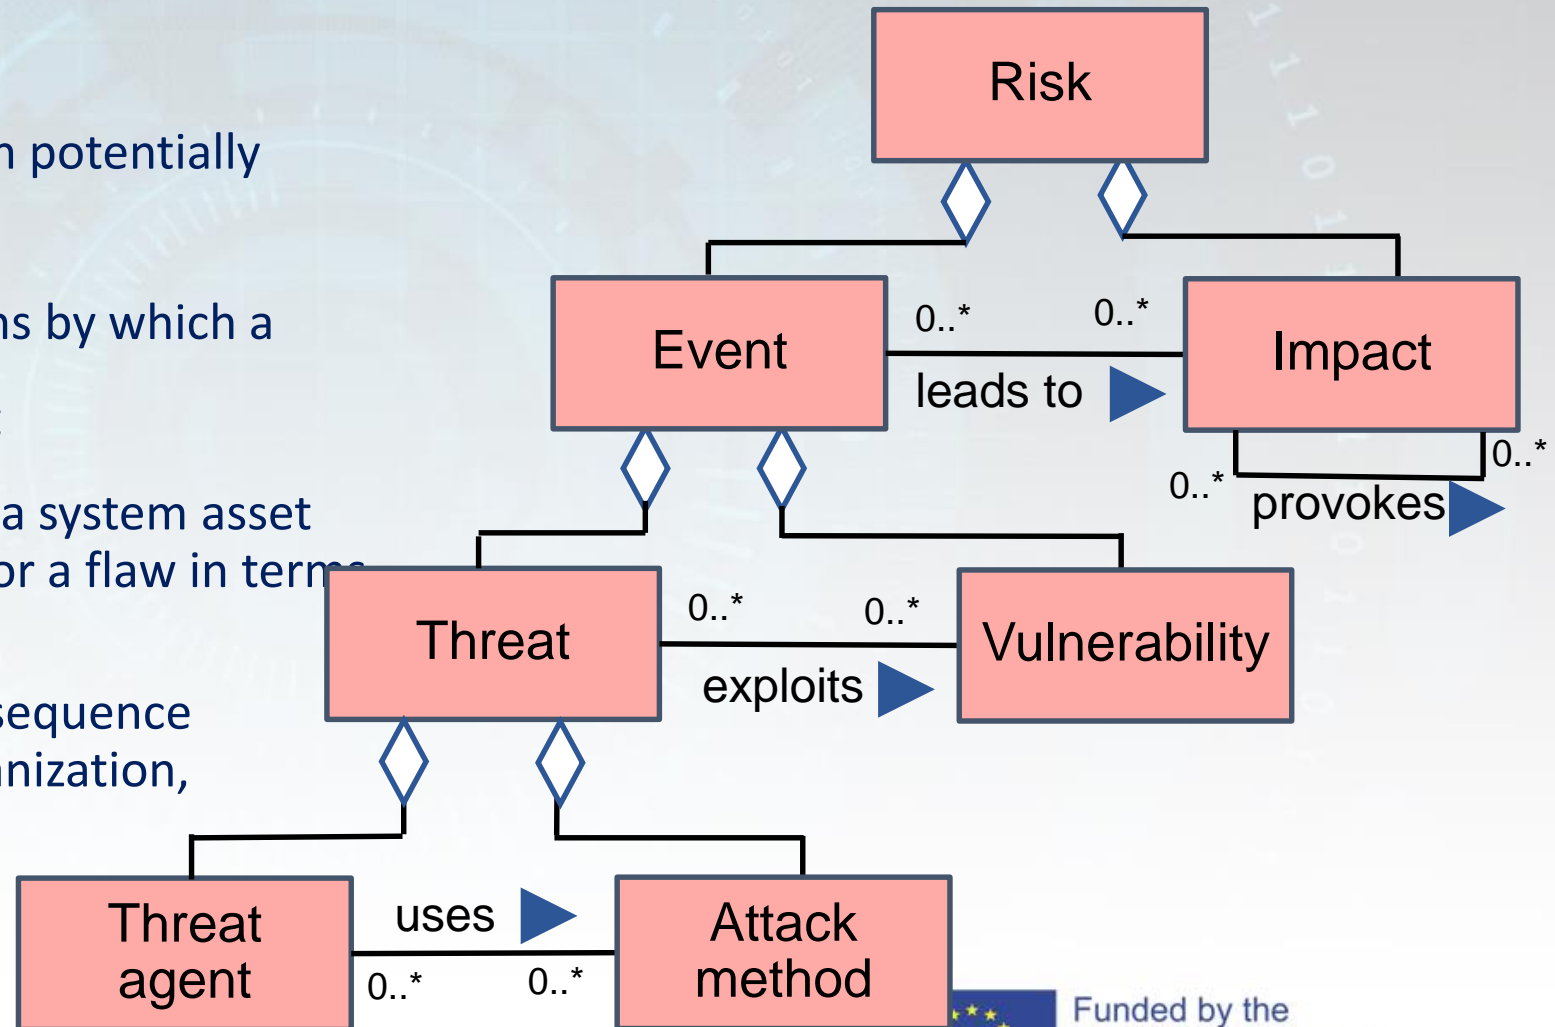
n potentially

ns by which a

a system asset
or a flaw in term

sequence
nization,

Risk

Event

Impact

0..*

0..*

leads to

0..*

0..*

provokes

Threat

Vulnerability

0..*

0..*

exploits

Threat agent

Attack method

uses

0..*

0..*

Funded by the